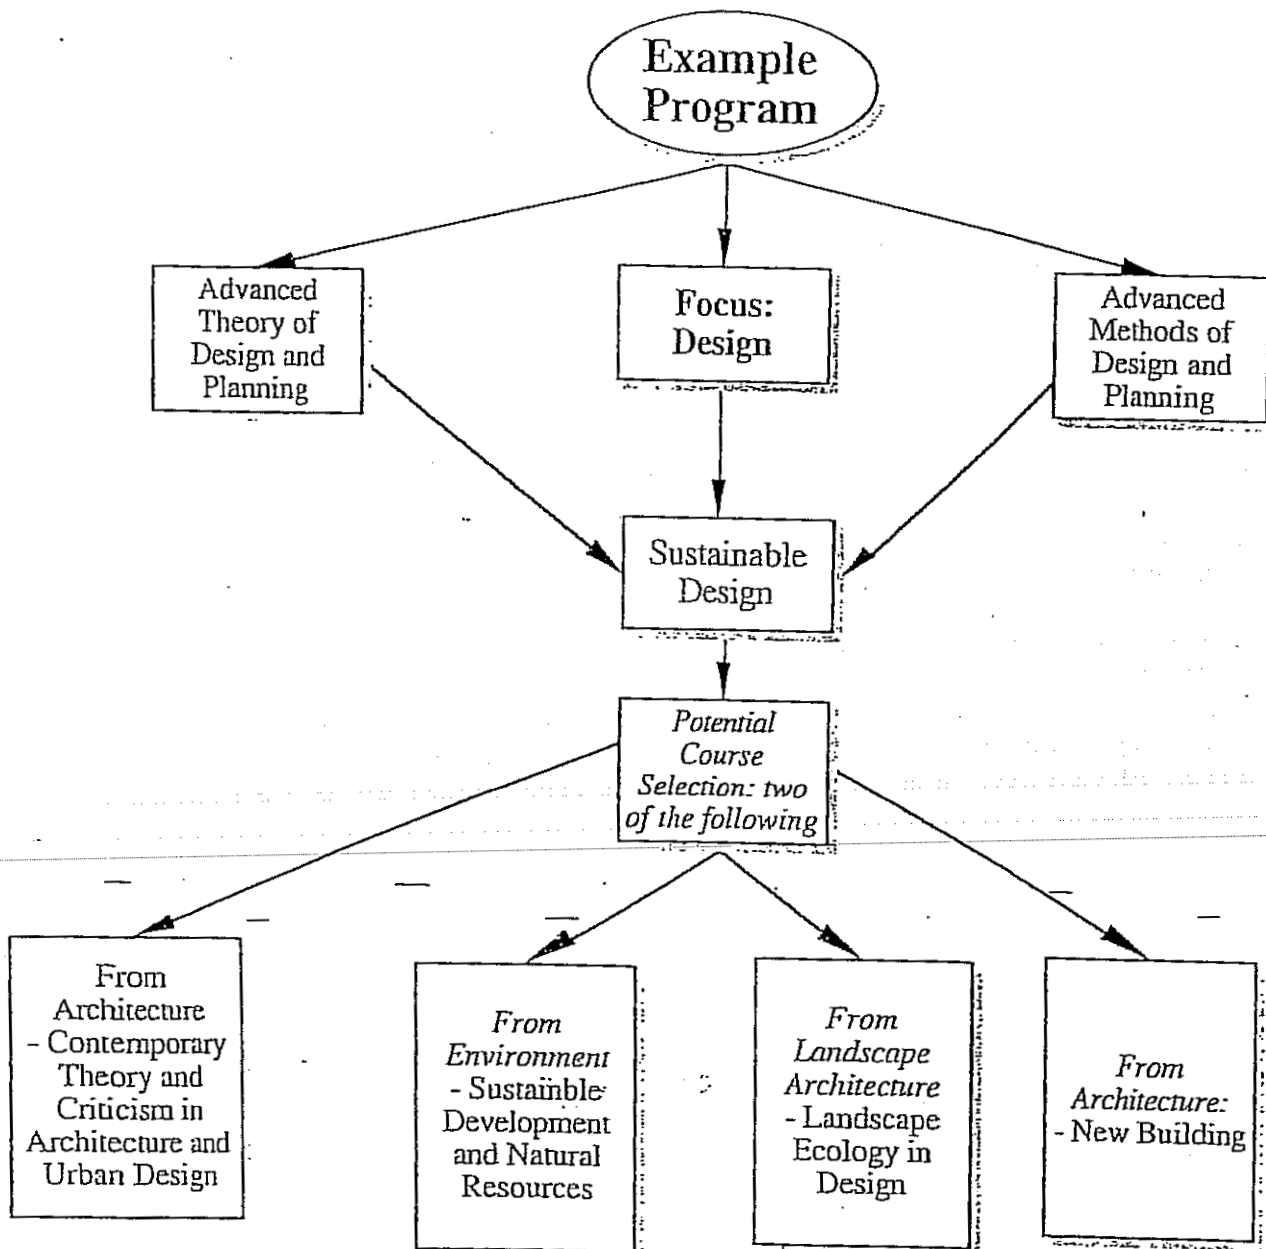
Example Program

Advanced Theory of Design and Planning

Focus: Design

Advanced Methods of Design and Planning

Sustainable Design

Potential Course Selection: two of the following

From Architecture - Contemporary Theory and Criticism in Architecture and Urban Design

From Environment - Sustainble Development and Natural Resources

From Landscape Architecture - Landscape Ecology in Design

From Architecture: - New Building